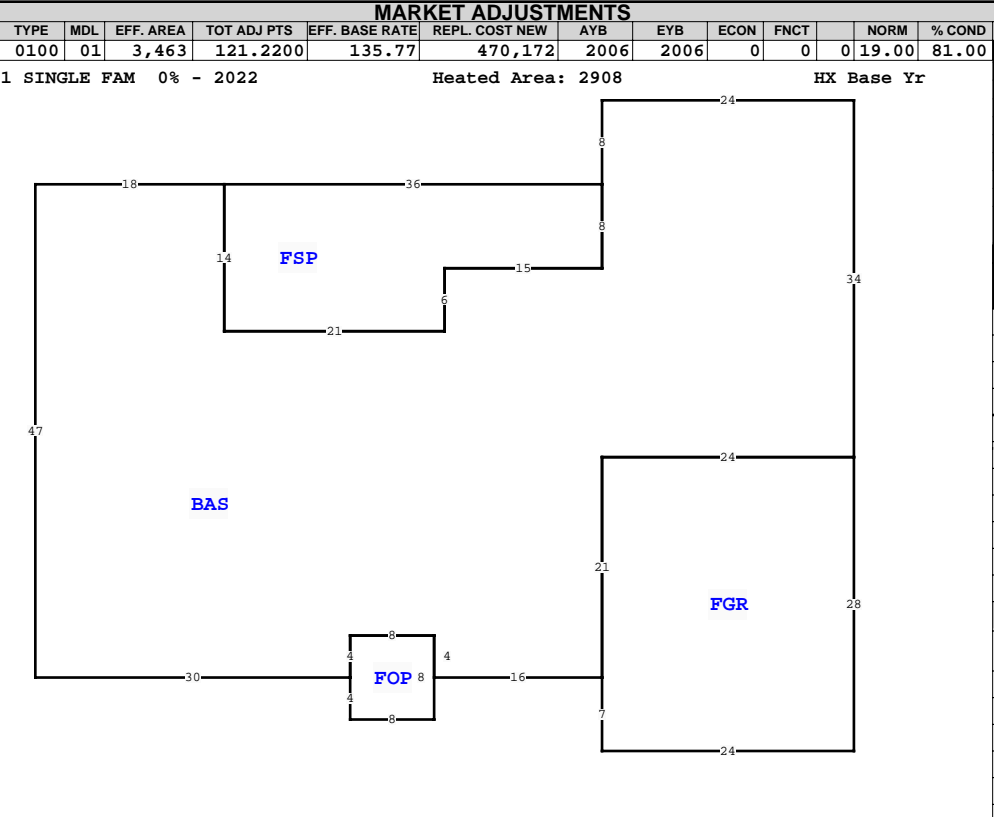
MARKET ADJUSTMENTS

| TYPE | MDL | EFF. AREA | TOT ADJ PTS | EFF. BASE RATE | REPL. COST NEW | AYB | EYB | ECON | FNCT | | NORM | % COND |
|---|---|---|---|---|---|---|---|---|---|---|---|---|
| 0100 | 01 | 3,463 | 121.2200 | 135.77 | 470,172 | 2006 | 2006 | 0 | 0 | 0 | 19.00 | 81.00 |

1 SINGLE FAM 0% - 2022

Heated Area: 2908

HX Base Yr

24
8
18
36
8
14
FSP
15
6
34
21
47
24
BAS
21
FGR
28
8
4
4
FOP
8
16
4
7
8
24
30